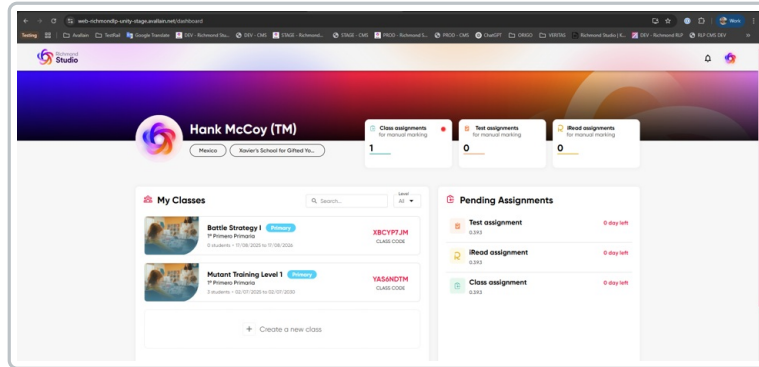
web-richmondlp-unity-stage.avallain.net/dashboard

Work

Testing | Avallain | TestRail | Google Translate | DEV - Richmond Stu... | DEV - CMS | STAGE - Richmond... | STAGE - CMS | PROD - Richmond S... | PROD - CMS | ChatGPT | ORIGO | VERITAS | Richmond Studio | K... | DEV - Richmond RLP | RLP CMS DEV

Richmond Studio

Hank McCoy (TM)

Mexico | Xavier's School for Gifted Yo...

Class assignments for manual marking
1

Test assignments for manual marking
0

iRead assignments for manual marking
0

My Classes

Search...

Level
All

Battle Strategy I
Primary
1º Primero Primaria
5 students • 11/08/2026 to 11/08/2026
XBCYP7JM
CLASS CODE

Mutant Training Level 1
Primary
1º Primero Primaria
3 students • 02/07/2026 to 02/07/2026
YAS6NDTM
CLASS CODE

+ Create a new class

Pending Assignments

Test assignment
0.593
0 day left

iRead assignment
0.593
0 day left

Class assignment
0.593
0 day left